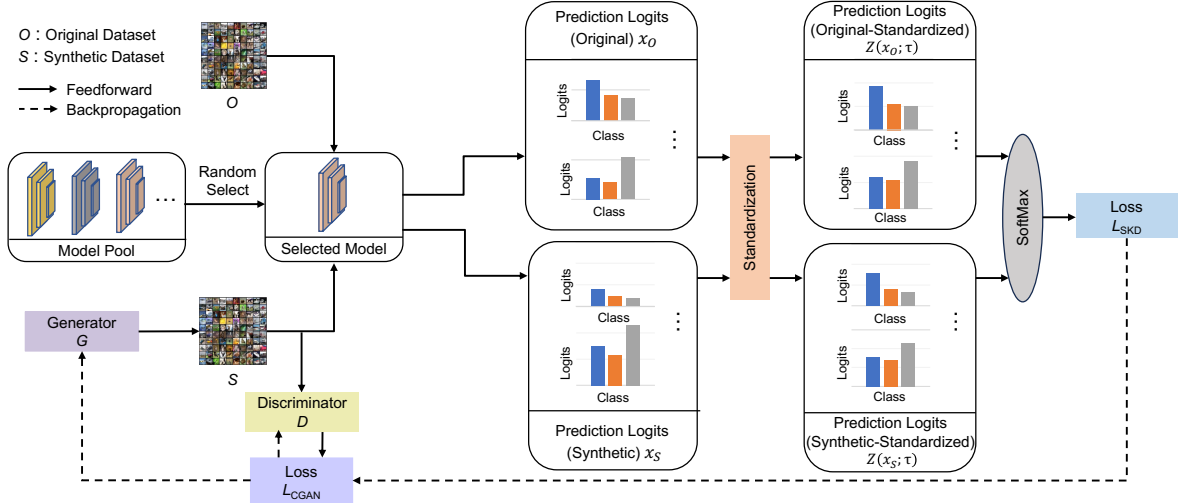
$O$ : Original Dataset
$S$ : Synthetic Dataset
Feedforward
Backpropagation

$O$

Model Pool

Random Select

Selected Model

Generator
$G$

$S$

Discriminator
$D$

Loss
$L_{\text{CGAN}}$

Prediction Logits (Original) $x_O$

Logits
Class
Logits
Class
⋮

Prediction Logits (Synthetic) $x_S$

Logits
Class
Logits
Class
⋮

Standardization

Prediction Logits (Original-Standardized) $Z(x_O;\tau)$

Logits
Class
Logits
Class
⋮

Prediction Logits (Synthetic-Standardized) $Z(x_S;\tau)$

Logits
Class
Logits
Class
⋮

SoftMax

Loss
$L_{\text{SKD}}$